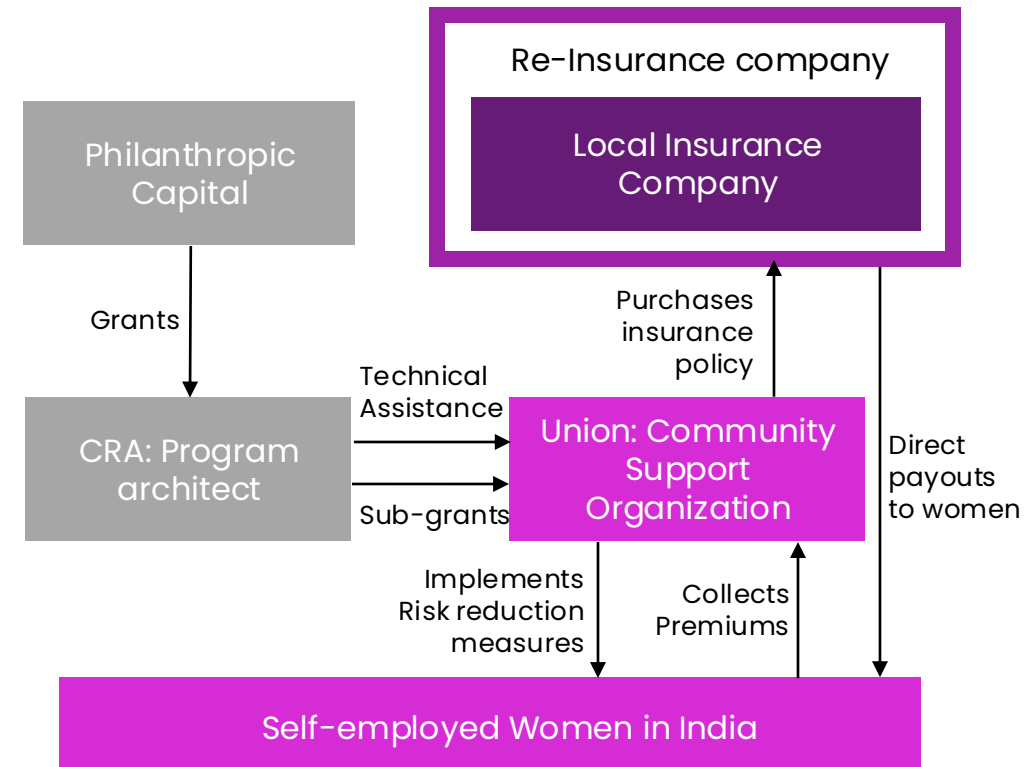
Re-Insurance company

Local Insurance Company

Philanthropic Capital

Grants

Purchases insurance policy

Technical Assistance

CRA: Program architect

Sub-grants

Union: Community Support Organization

Direct payouts to women

Implements Risk reduction measures

Collects Premiums

Self-employed Women in India